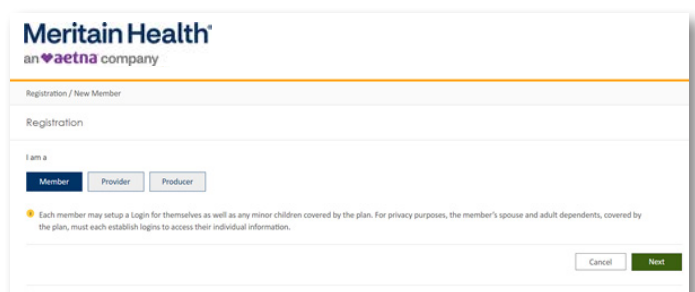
Meritain Health®
an aetna company

Registration / New Member

Registration

I am a

Member Provider Producer

Each member may setup a Login for themselves as well as any minor children covered by the plan. For privacy purposes, the member's spouse and adult dependents, covered by the plan, must each establish logins to access their individual information.

Cancel Next